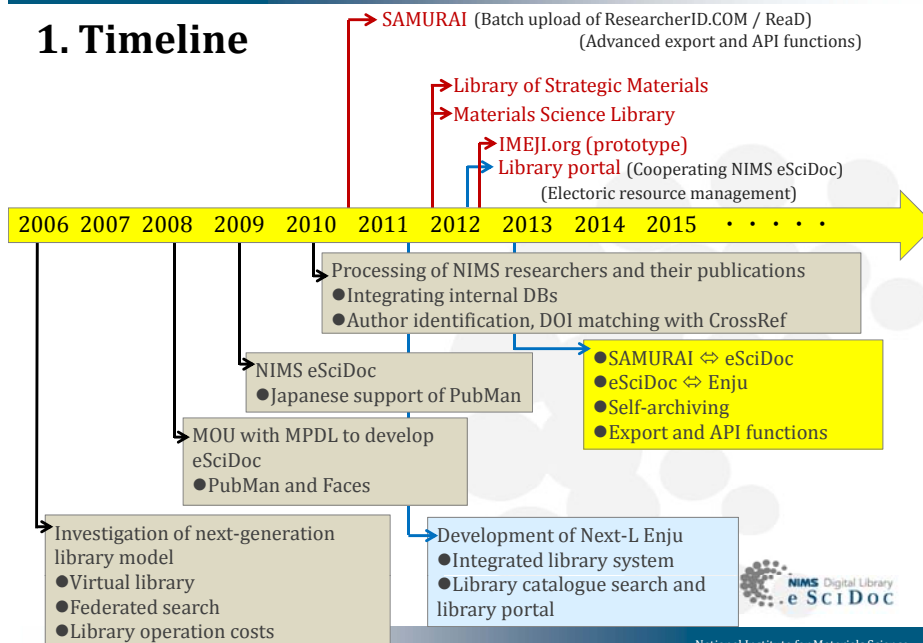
1. Timeline

SAMURAI (Batch upload of ResearcherID.COM / ReaD)
(Advanced export and API functions)

Library of Strategic Materials
Materials Science Library

IMEJI.org (prototype)
Library portal (Cooperating NIMS eSciDoc)
(Electoric resource management)

2006 2007 2008 2009 2010 2011 2012 2013 2014 2015 · · · · ·

Processing of NIMS researchers and their publications
●Integrating internal DBs
●Author identification, DOI matching with CrossRef

●SAMURAI ⇔ eSciDoc
●eSciDoc ⇔ Enju
●Self-archiving
●Export and API functions

NIMS eSciDoc
●Japanese support of PubMan

MOU with MPDL to develop eSciDoc
●PubMan and Faces

Investigation of next-generation library model
●Virtual library
●Federated search
●Library operation costs

Development of Next-L Enju
●Integrated library system
●Library catalogue search and library portal

NIMS Digital Library
eSciDoc

National Institute for Materials Science